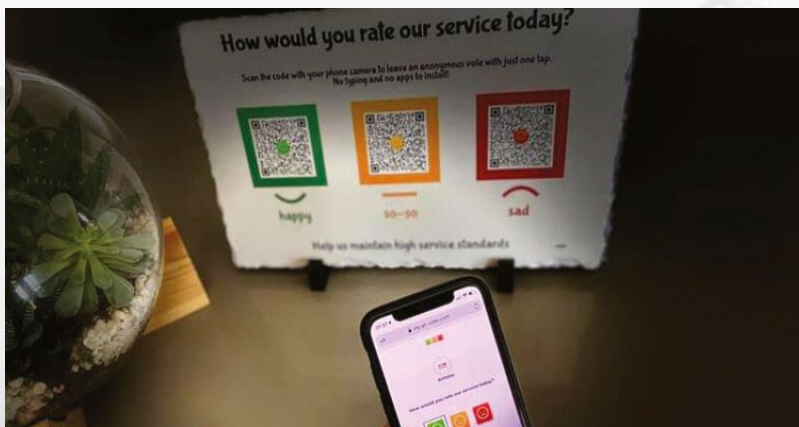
How would you rate our service today?

Scan the code with your phone camera to leave an anonymous vote with just one tap. No typing and no apps to install!

happy

so-so

sad

Help us maintain high service standards

How would you rate our service today?